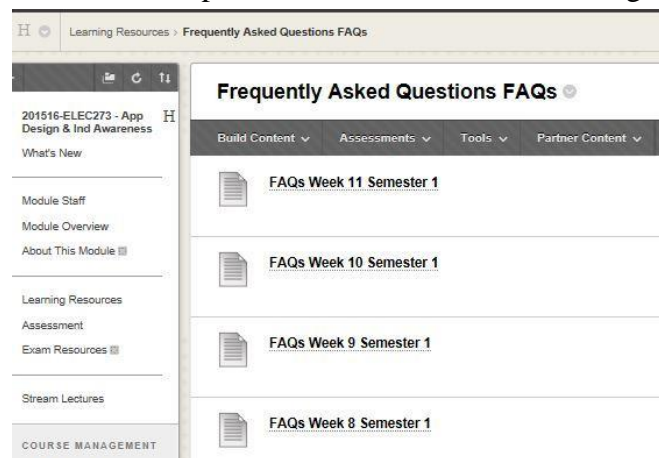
Learning Resources › Frequently Asked Questions FAQs

201516-ELEC273 - App Design & Ind Awareness

What's New

Module Staff

Module Overview

About This Module

Learning Resources

Assessment

Exam Resources

Stream Lectures

COURSE MANAGEMENT

Frequently Asked Questions FAQs

Build Content ∨ Assessments ∨ Tools ∨ Partner Content ∨

FAQs Week 11 Semester 1

FAQs Week 10 Semester 1

FAQs Week 9 Semester 1

FAQs Week 8 Semester 1